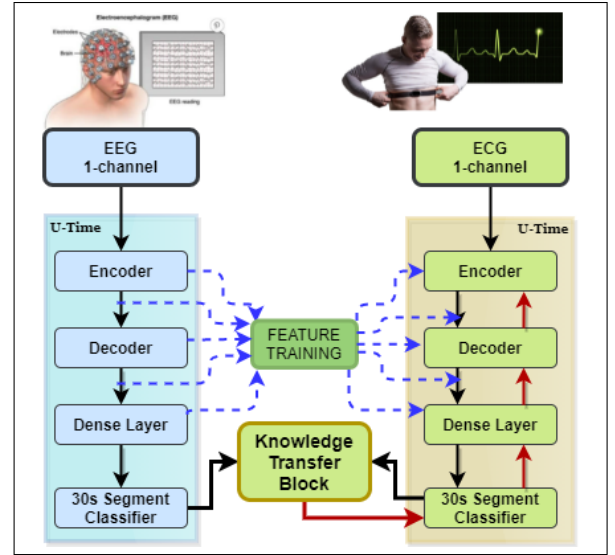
Electroencephalogram (EEG)

Electrodes

Brain

EEG reading

EEG
1-channel

ECG
1-channel

U-Time

U-Time

Encoder

Decoder

Dense Layer

30s Segment Classifier

FEATURE TRAINING

Knowledge Transfer Block

Encoder

Decoder

Dense Layer

30s Segment Classifier